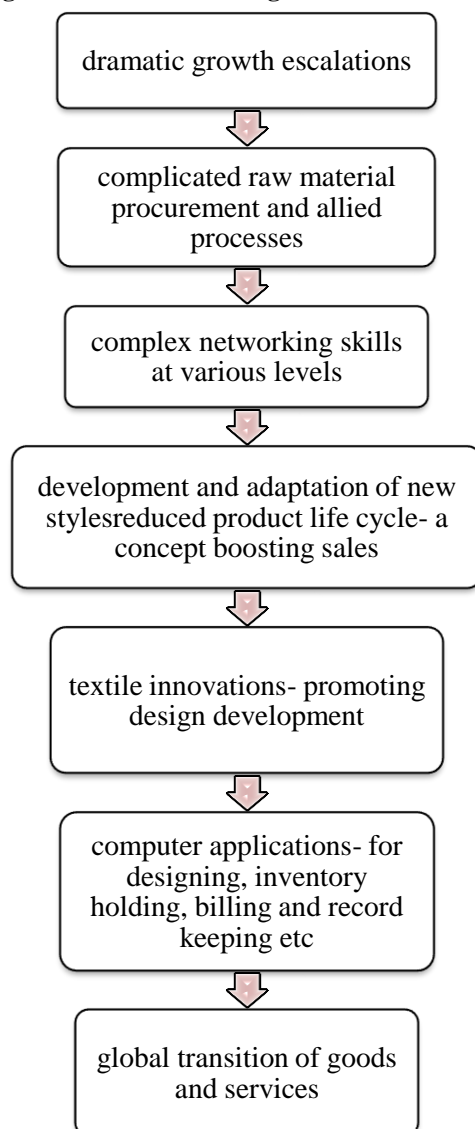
dramatic growth escalations

complicated raw material procurement and allied processes

complex networking skills at various levels

development and adaptation of new stylesreduced product life cycle- a concept boosting sales

textile innovations- promoting design development

computer applications- for designing, inventory holding, billing and record keeping etc

global transition of goods and services